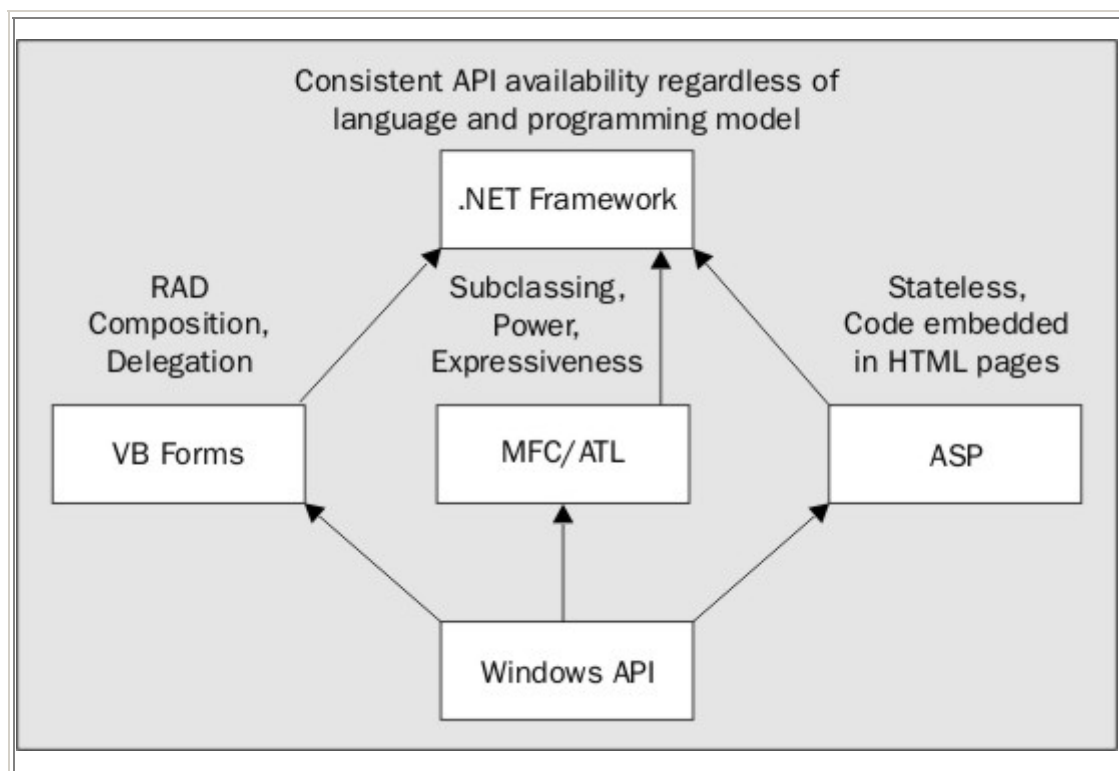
Consistent API availability regardless of language and programming model

.NET Framework

RAD Composition, Delegation

Subclassing, Power, Expressiveness

Stateless, Code embedded in HTML pages

VB Forms

MFC/ATL

ASP

Windows API